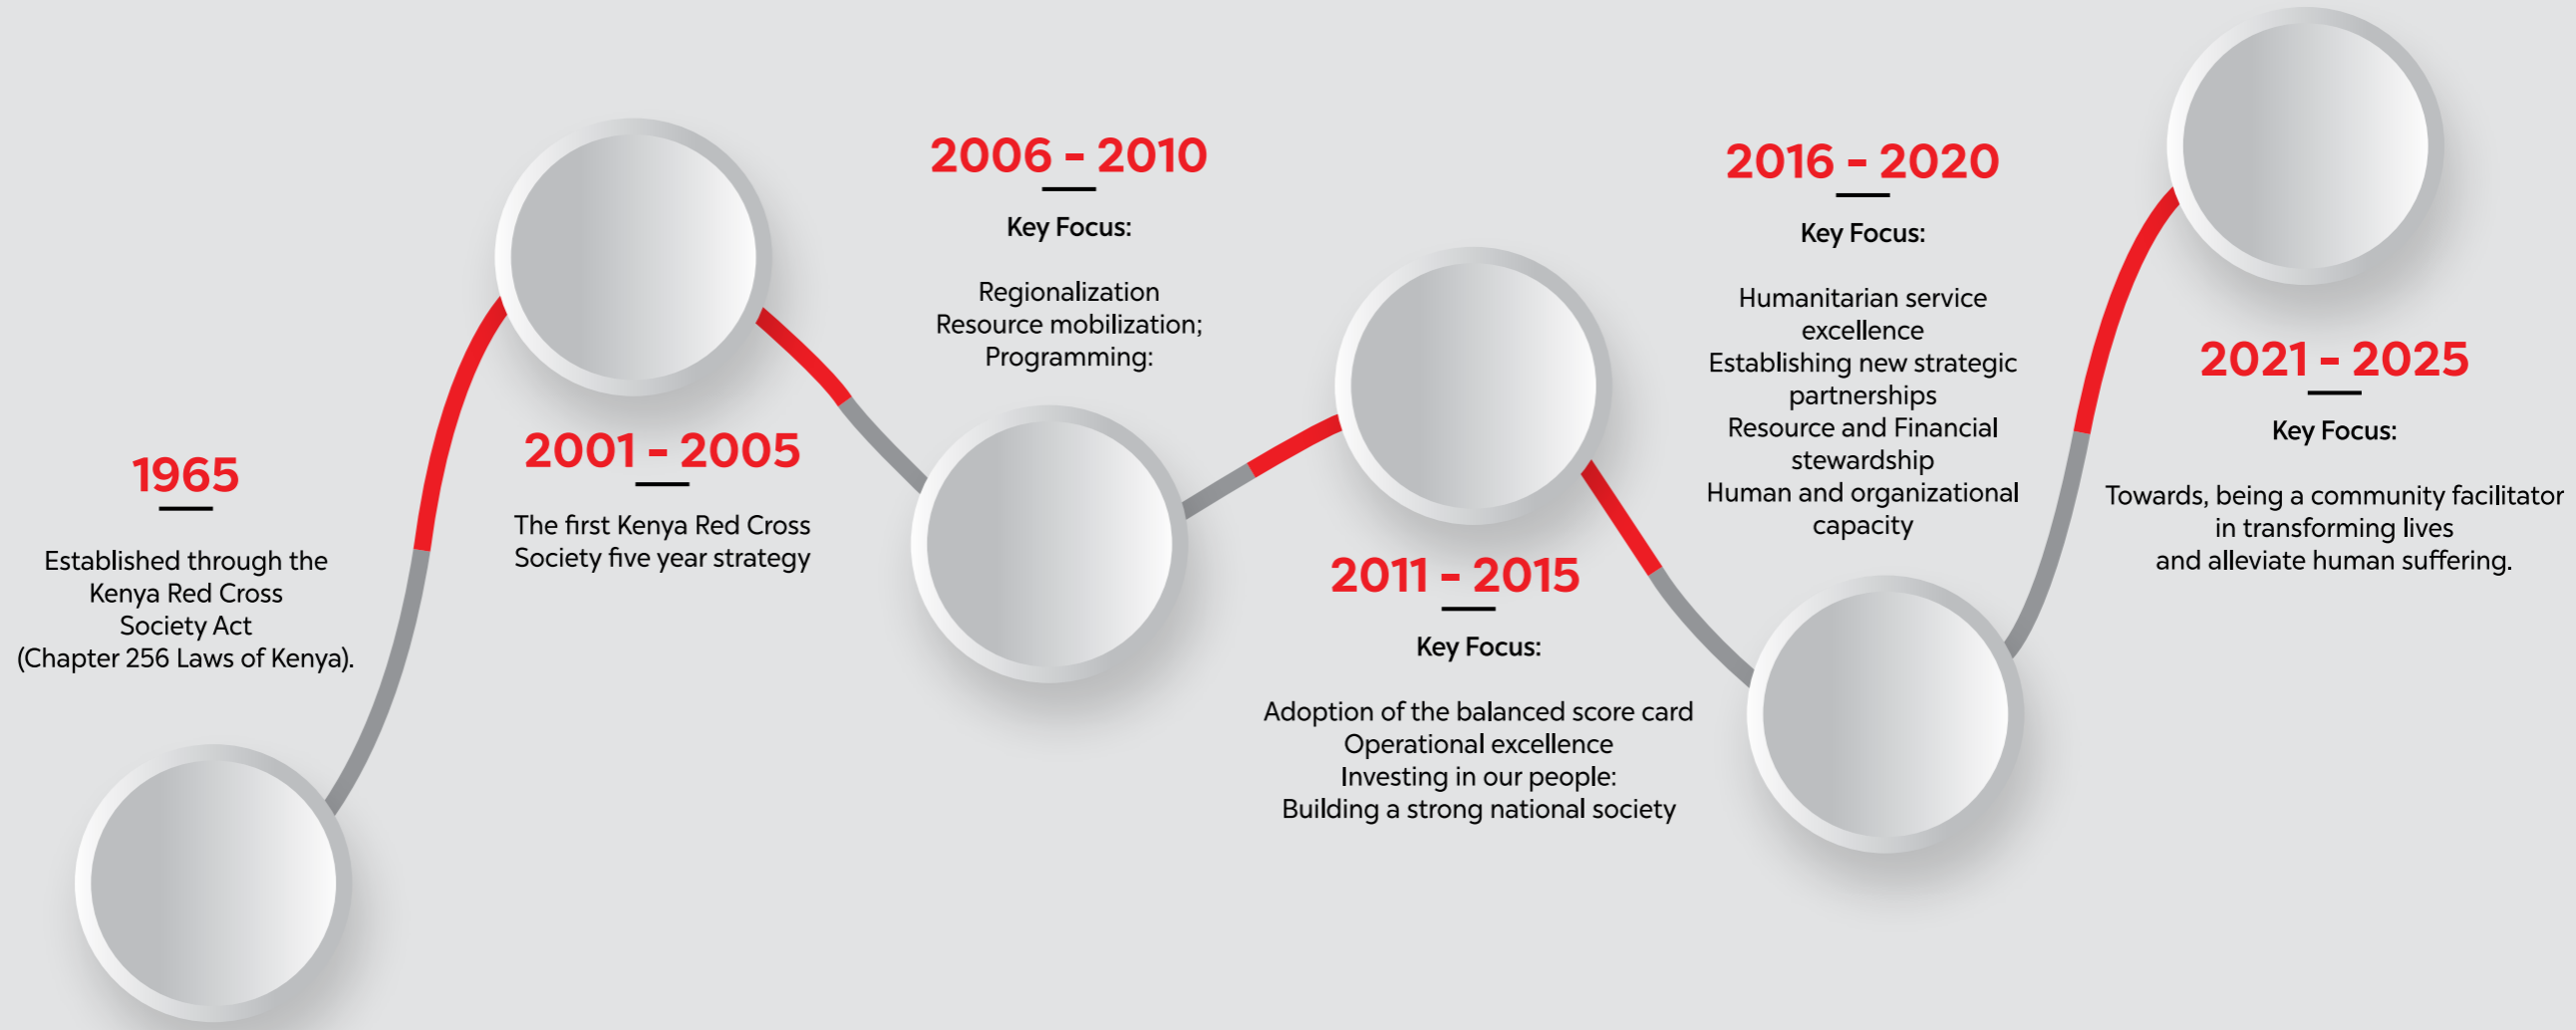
1965

Established through the Kenya Red Cross Society Act (Chapter 256 Laws of Kenya).

2001 - 2005

The first Kenya Red Cross Society five year strategy

2006 - 2010

Key Focus:

Regionalization
Resource mobilization;
Programming:

2011 - 2015

Key Focus:

Adoption of the balanced score card
Operational excellence
Investing in our people:
Building a strong national society

2016 - 2020

Key Focus:

Humanitarian service excellence
Establishing new strategic partnerships
Resource and Financial stewardship
Human and organizational capacity

2021 - 2025

Key Focus:

Towards, being a community facilitator in transforming lives and alleviate human suffering.